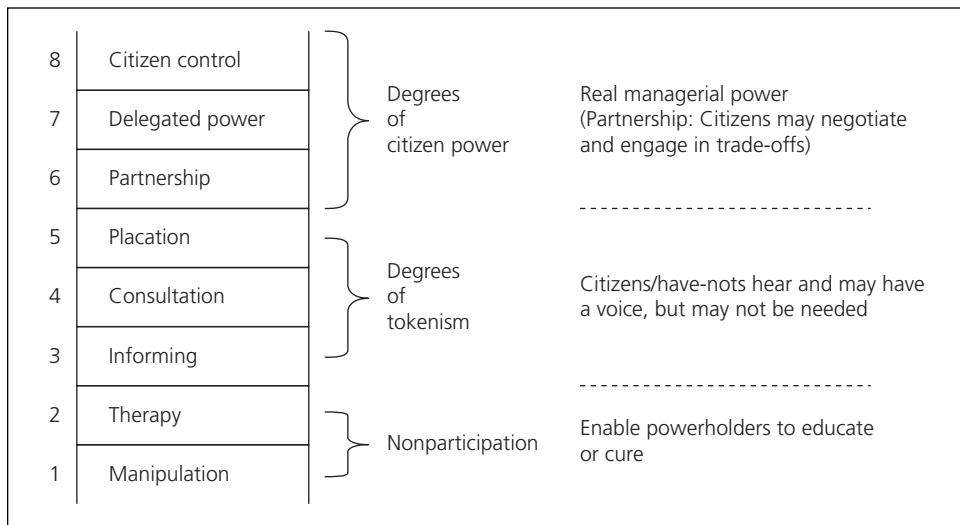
8 Citizen control
7 Delegated power
6 Partnership

Degrees of citizen power

Real managerial power (Partnership: Citizens may negotiate and engage in trade-offs)

5 Placation
4 Consultation
3 Informing

Degrees of tokenism

Citizens/have-nots hear and may have a voice, but may not be needed

2 Therapy
1 Manipulation

Nonparticipation

Enable powerholders to educate or cure